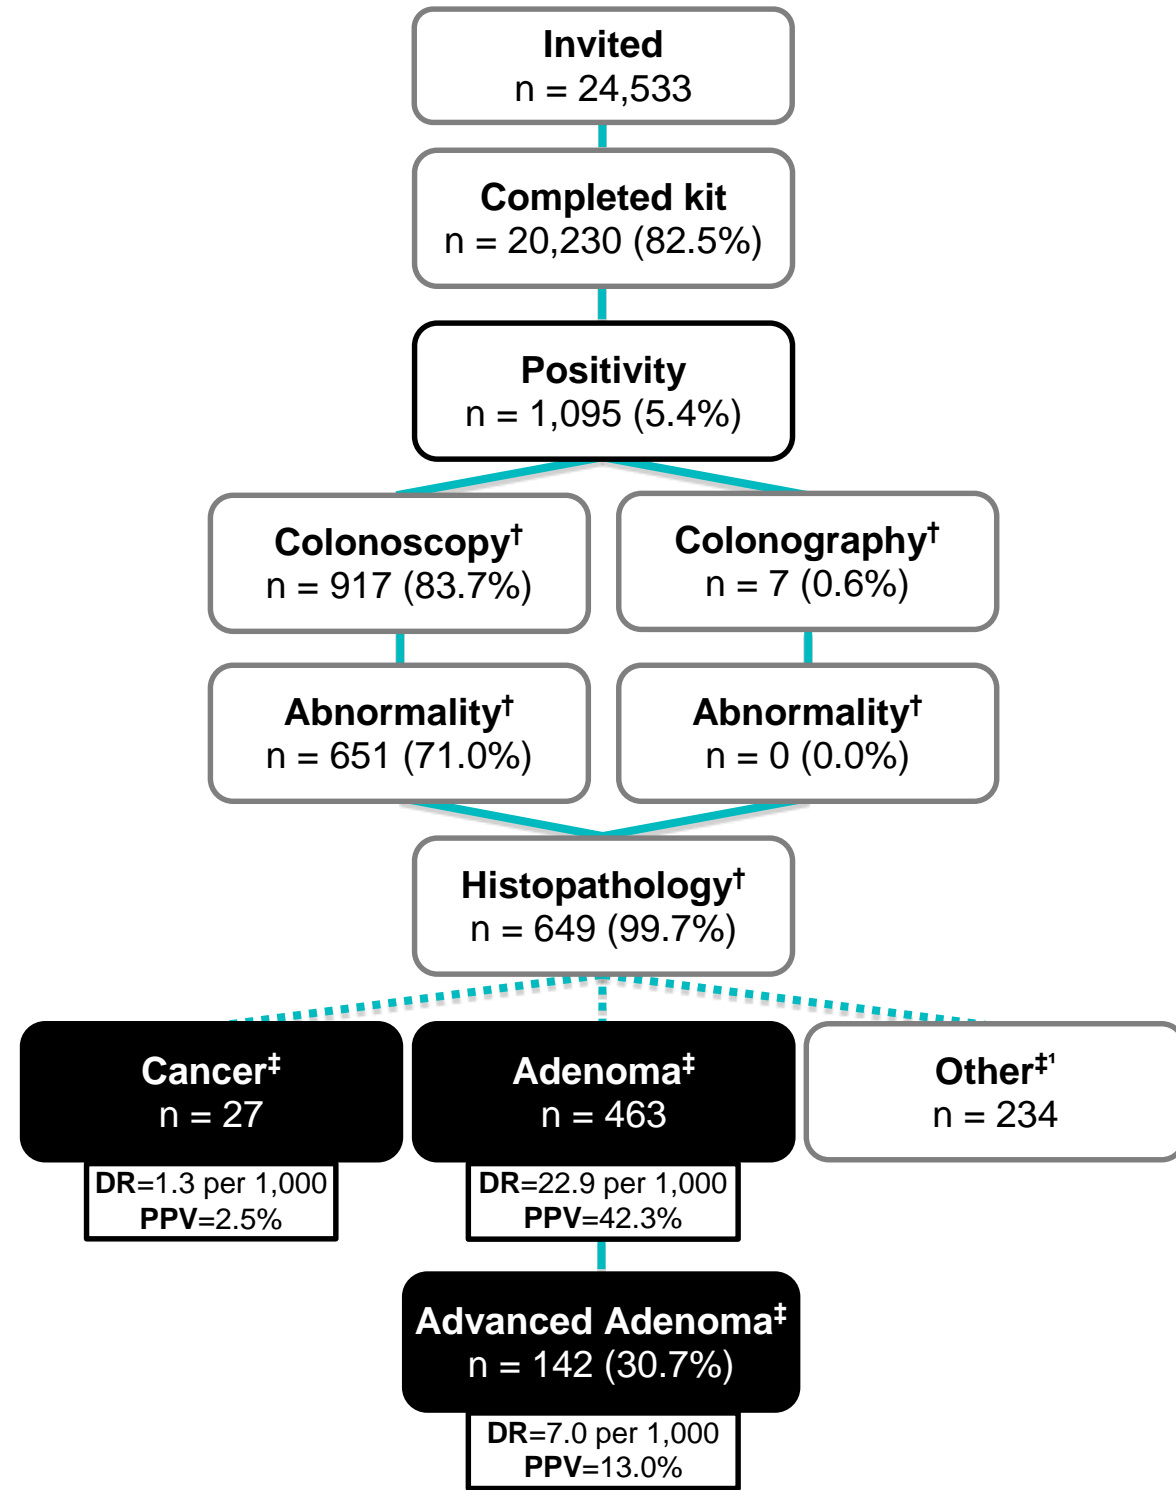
Invited
n = 24,533

Completed kit
n = 20,230 (82.5%)

Positivity
n = 1,095 (5.4%)

Colonoscopy$^{†}$
n = 917 (83.7%)

Colonography$^{†}$
n = 7 (0.6%)

Abnormality$^{†}$
n = 651 (71.0%)

Abnormality$^{†}$
n = 0 (0.0%)

Histopathology$^{†}$
n = 649 (99.7%)

Cancer$^{‡}$
n = 27

DR=1.3 per 1,000
PPV=2.5%

Adenoma$^{‡}$
n = 463

DR=22.9 per 1,000
PPV=42.3%

Other$^{‡1}$
n = 234

Advanced Adenoma$^{‡}$
n = 142 (30.7%)

DR=7.0 per 1,000
PPV=13.0%